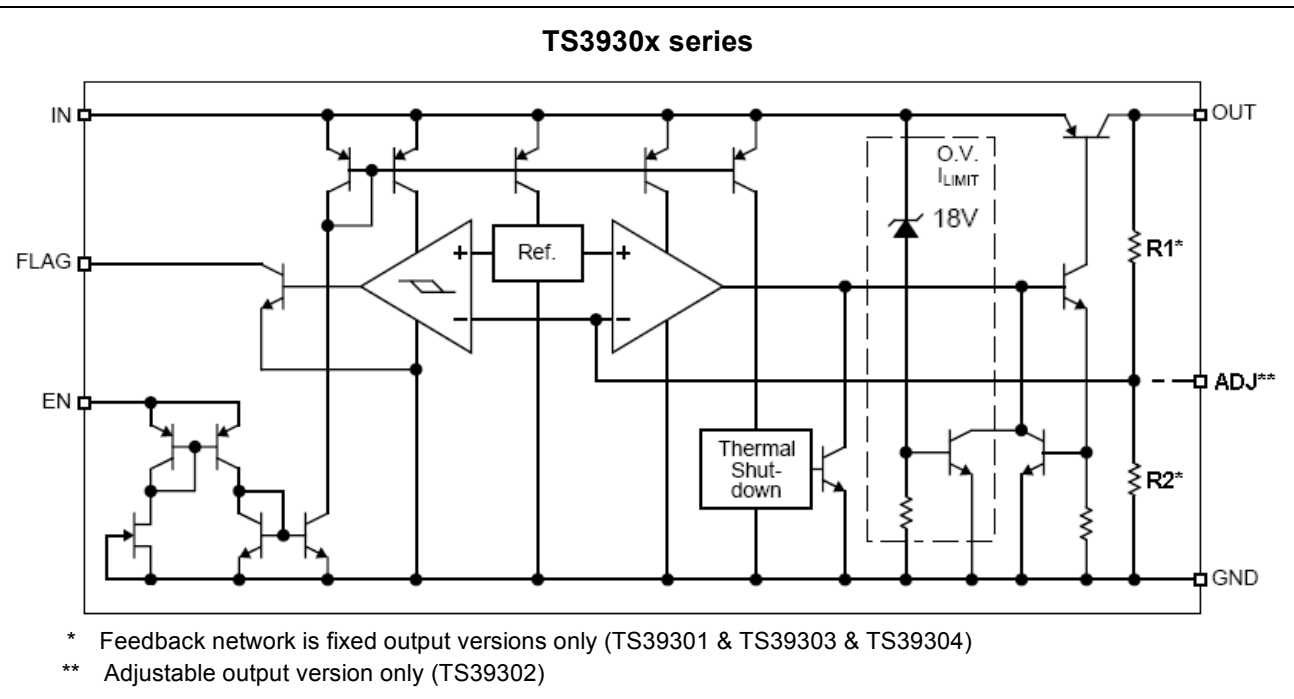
TS3930x series

IN

OUT

O.V.
$I_{LIMIT}$

18V

FLAG

Ref.

+

+

−

−

R1*

ADJ**

EN

Thermal Shut-down

R2*

GND

* Feedback network is fixed output versions only (TS39301 & TS39303 & TS39304)

** Adjustable output version only (TS39302)